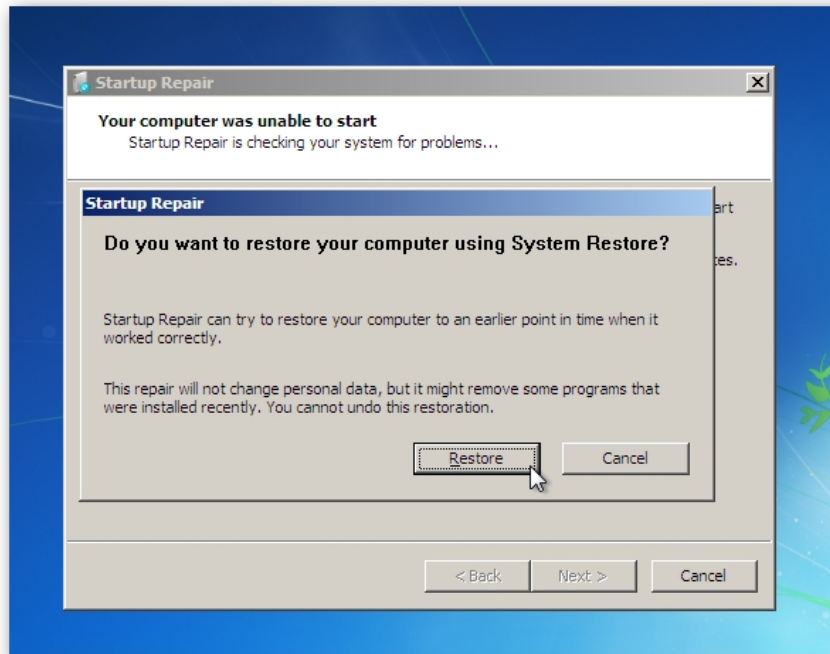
Startup Repair

Your computer was unable to start
Startup Repair is checking your system for problems...

art

tes.

Startup Repair

Do you want to restore your computer using System Restore?

Startup Repair can try to restore your computer to an earlier point in time when it worked correctly.

This repair will not change personal data, but it might remove some programs that were installed recently. You cannot undo this restoration.

Restore Cancel

< Back Next > Cancel